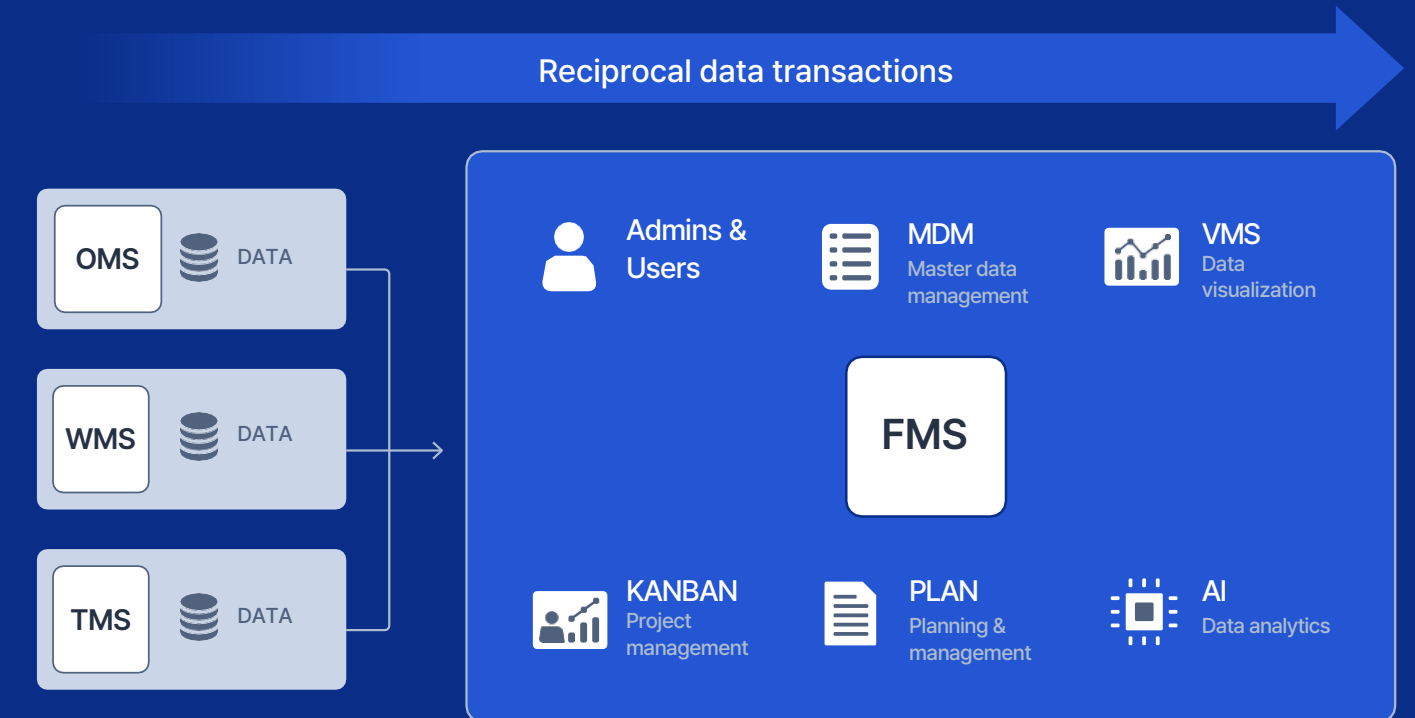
Reciprocal data transactions

OMS DATA

WMS DATA

TMS DATA

Admins & Users

MDM
Master data management

VMS
Data visualization

FMS

KANBAN
Project management

PLAN
Planning & management

AI
Data analytics